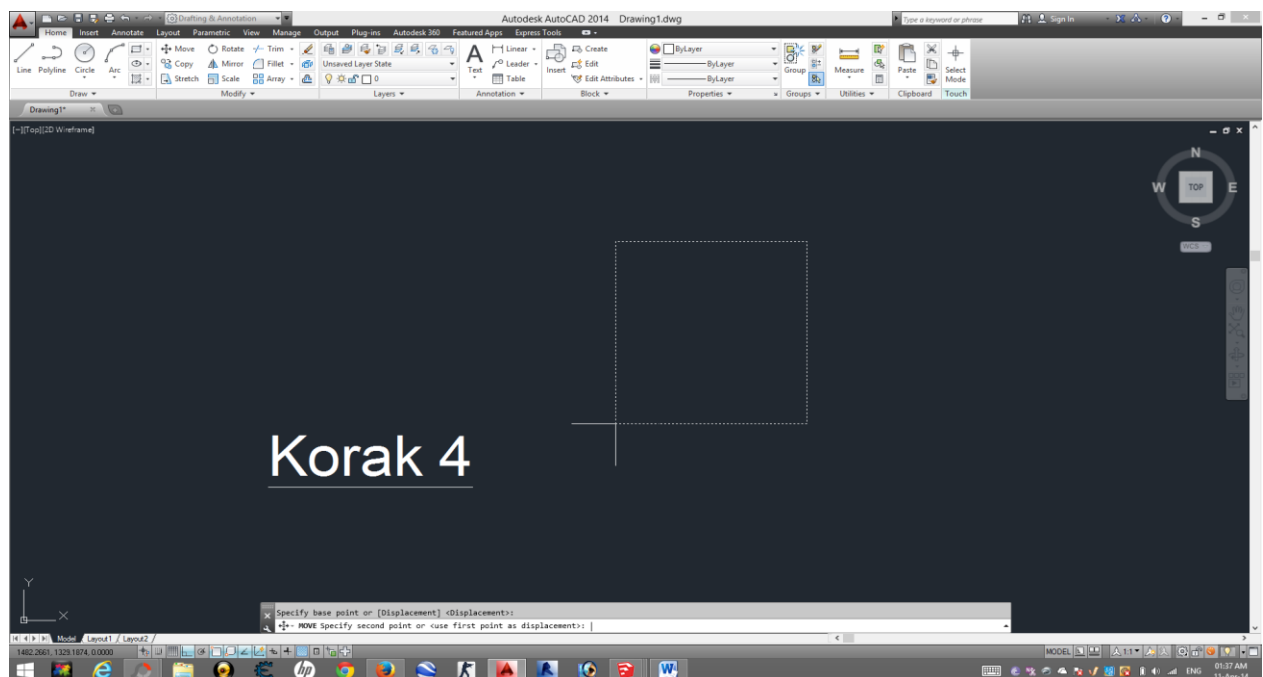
Drafting & Annotation

Autodesk AutoCAD 2014 Drawing1.dwg

Type a keyword or phrase

Sign In

Home Insert Annotate Layout Parametric View Manage Output Plug-ins Autodesk 360 Featured Apps Express Tools

Line Polyline Circle Arc

Draw

Move Rotate Trim Copy Mirror Fillet Stretch Scale Array

Modify

Unsaved Layer State

0

Layers

Text

Linear Leader Table

Annotation

Insert

Create Edit Edit Attributes

Block

ByLayer ByLayer ByLayer

Properties

Group

Groups

Measure

Utilities

Paste

Clipboard

Select Mode

Touch

Drawing1*

[-][Top][2D Wireframe]

N W TOP E S

WCS

Korak 4

Specify base point or [Displacement] <Displacement>:

MOVE Specify second point or <use first point as displacement>:

Model Layout1 Layout2

1482.2661, 1329.1874, 0.0000

MODEL 1:1

ENG 01:37 AM